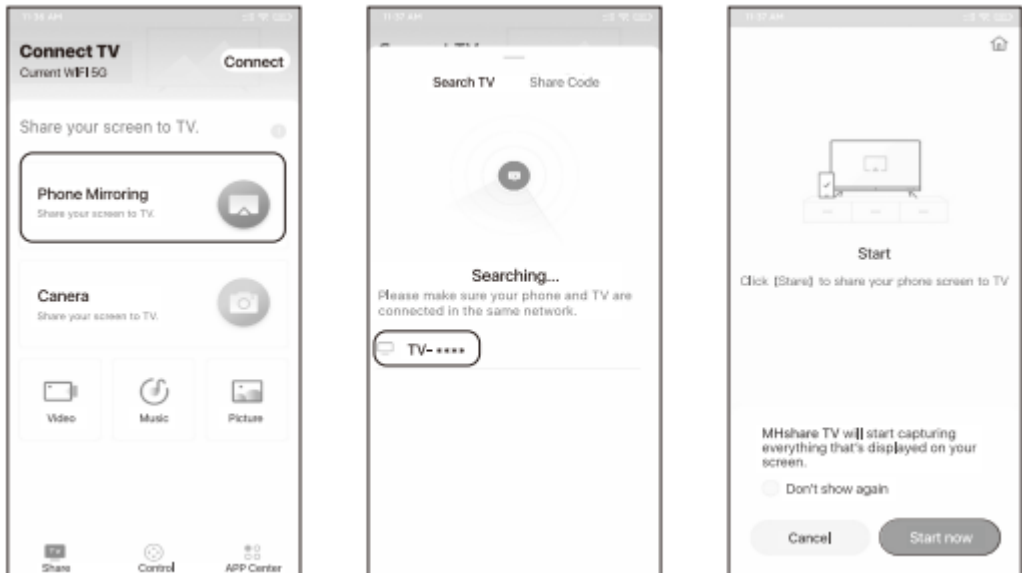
11:36 AM

Connect TV
Current WIFI 5G
Connect

Share your screen to TV.

Phone Mirroring
Share your screen to TV.

Camera
Share your screen to TV.

Video
Music
Picture

Share
Control
APP Center

11:37 AM

Search TV
Share Code

Searching...
Please make sure your phone and TV are connected in the same network.

TV-****

11:37 AM

Start
Click [Start] to share your phone screen to TV

MHshare TV will start capturing everything that's displayed on your screen.

Don't show again

Cancel
Start now